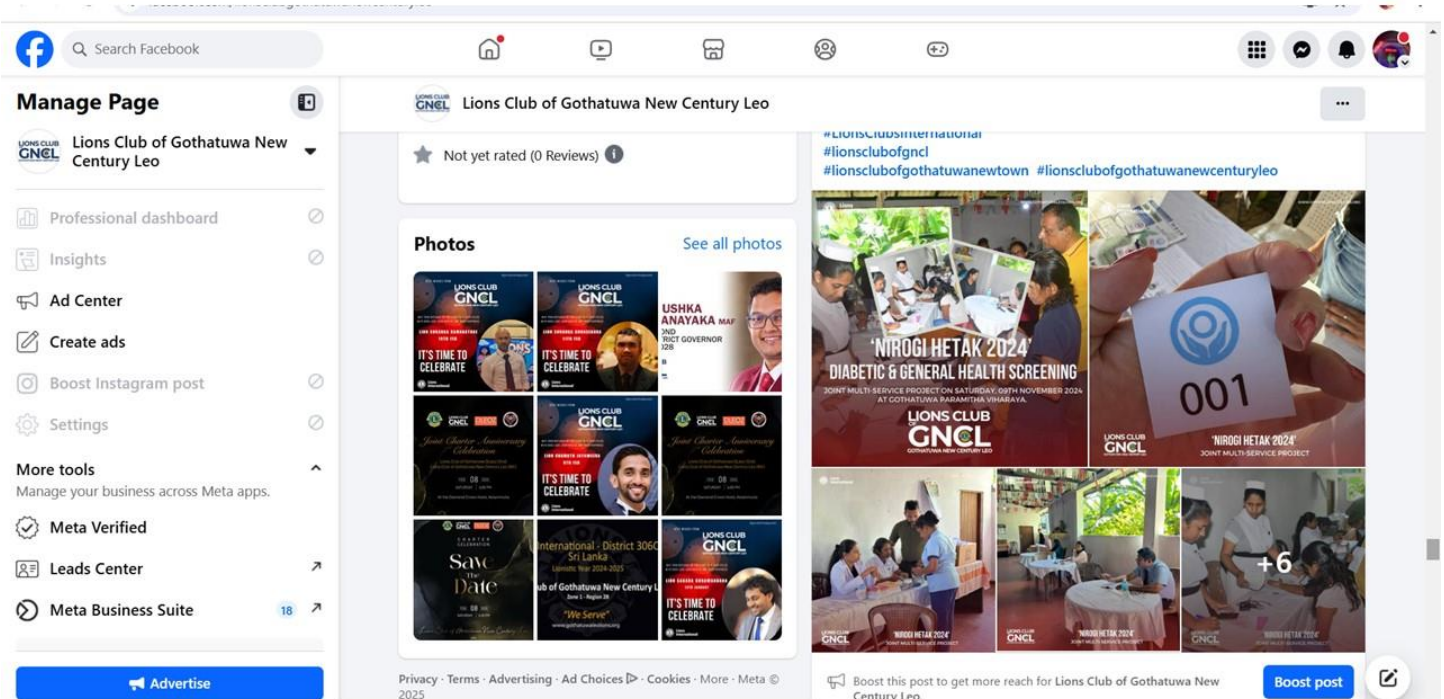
Search Facebook

Manage Page

Lions Club of Gothatuwa New Century Leo

Professional dashboard

Insights

Ad Center

Create ads

Boost Instagram post

Settings

More tools

Manage your business across Meta apps.

Meta Verified

Leads Center

Meta Business Suite 18

Advertise

Lions Club of Gothatuwa New Century Leo

Not yet rated (0 Reviews)

Photos

See all photos

IT'S TIME TO CELEBRATE

USHKA ANAYAKA

IT'S TIME TO CELEBRATE

IT'S TIME TO CELEBRATE

Save the Date

International - District 306C Sri Lanka

ub of Gothatuwa New Century L

"We Serve"

IT'S TIME TO CELEBRATE

Privacy · Terms · Advertising · Ad Choices · Cookies · More · Meta © 2025

#LionsClubsInternational
#lionsclubofgncl
#lionsclubofgothatuwanewtown #lionsclubofgothatuwanewcenturyleo

'NIROGI HETAK 2024'
DIABETIC & GENERAL HEALTH SCREENING
JOINT MULTI-SERVICE PROJECT ON SATURDAY, 09TH NOVEMBER 2024 AT GOTHATUWA PARAMITHA VIHARAYA.
LIONS CLUB GNCL
GOTHATUWA NEW CENTURY LEO

001

'NIROGI HETAK 2024'
JOINT MULTI-SERVICE PROJECT

'NIROGI HETAK 2024'

'NIROGI HETAK 2024'

+6

'NIROGI HETAK 2024'

Boost this post to get more reach for Lions Club of Gothatuwa New Century Leo

Boost post